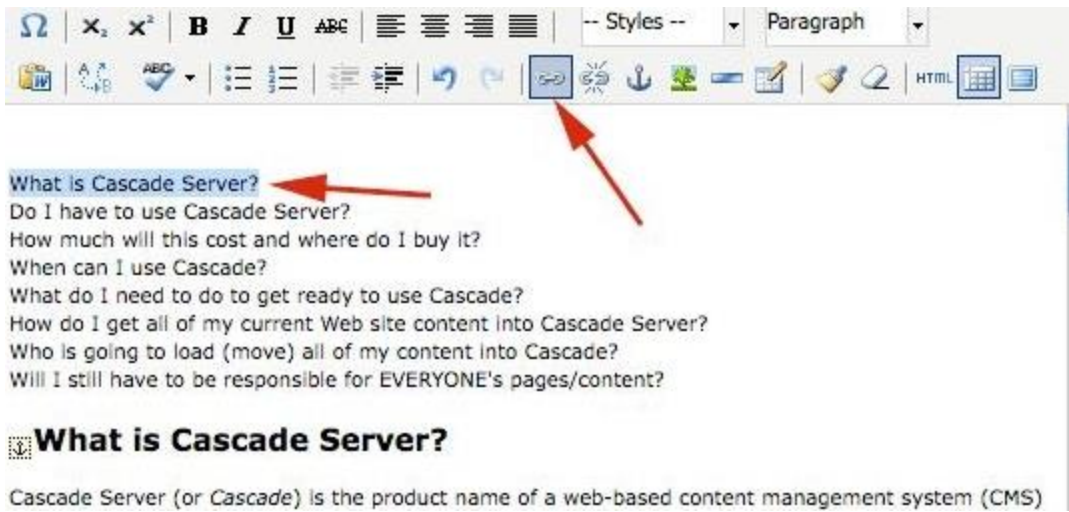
Ω $x_2$ $x^2$ B I U ABC -- Styles -- Paragraph

HTML

What is Cascade Server?
Do I have to use Cascade Server?
How much will this cost and where do I buy it?
When can I use Cascade?
What do I need to do to get ready to use Cascade?
How do I get all of my current Web site content into Cascade Server?
Who is going to load (move) all of my content into Cascade?
Will I still have to be responsible for EVERYONE's pages/content?

What is Cascade Server?

Cascade Server (or Cascade) is the product name of a web-based content management system (CMS)